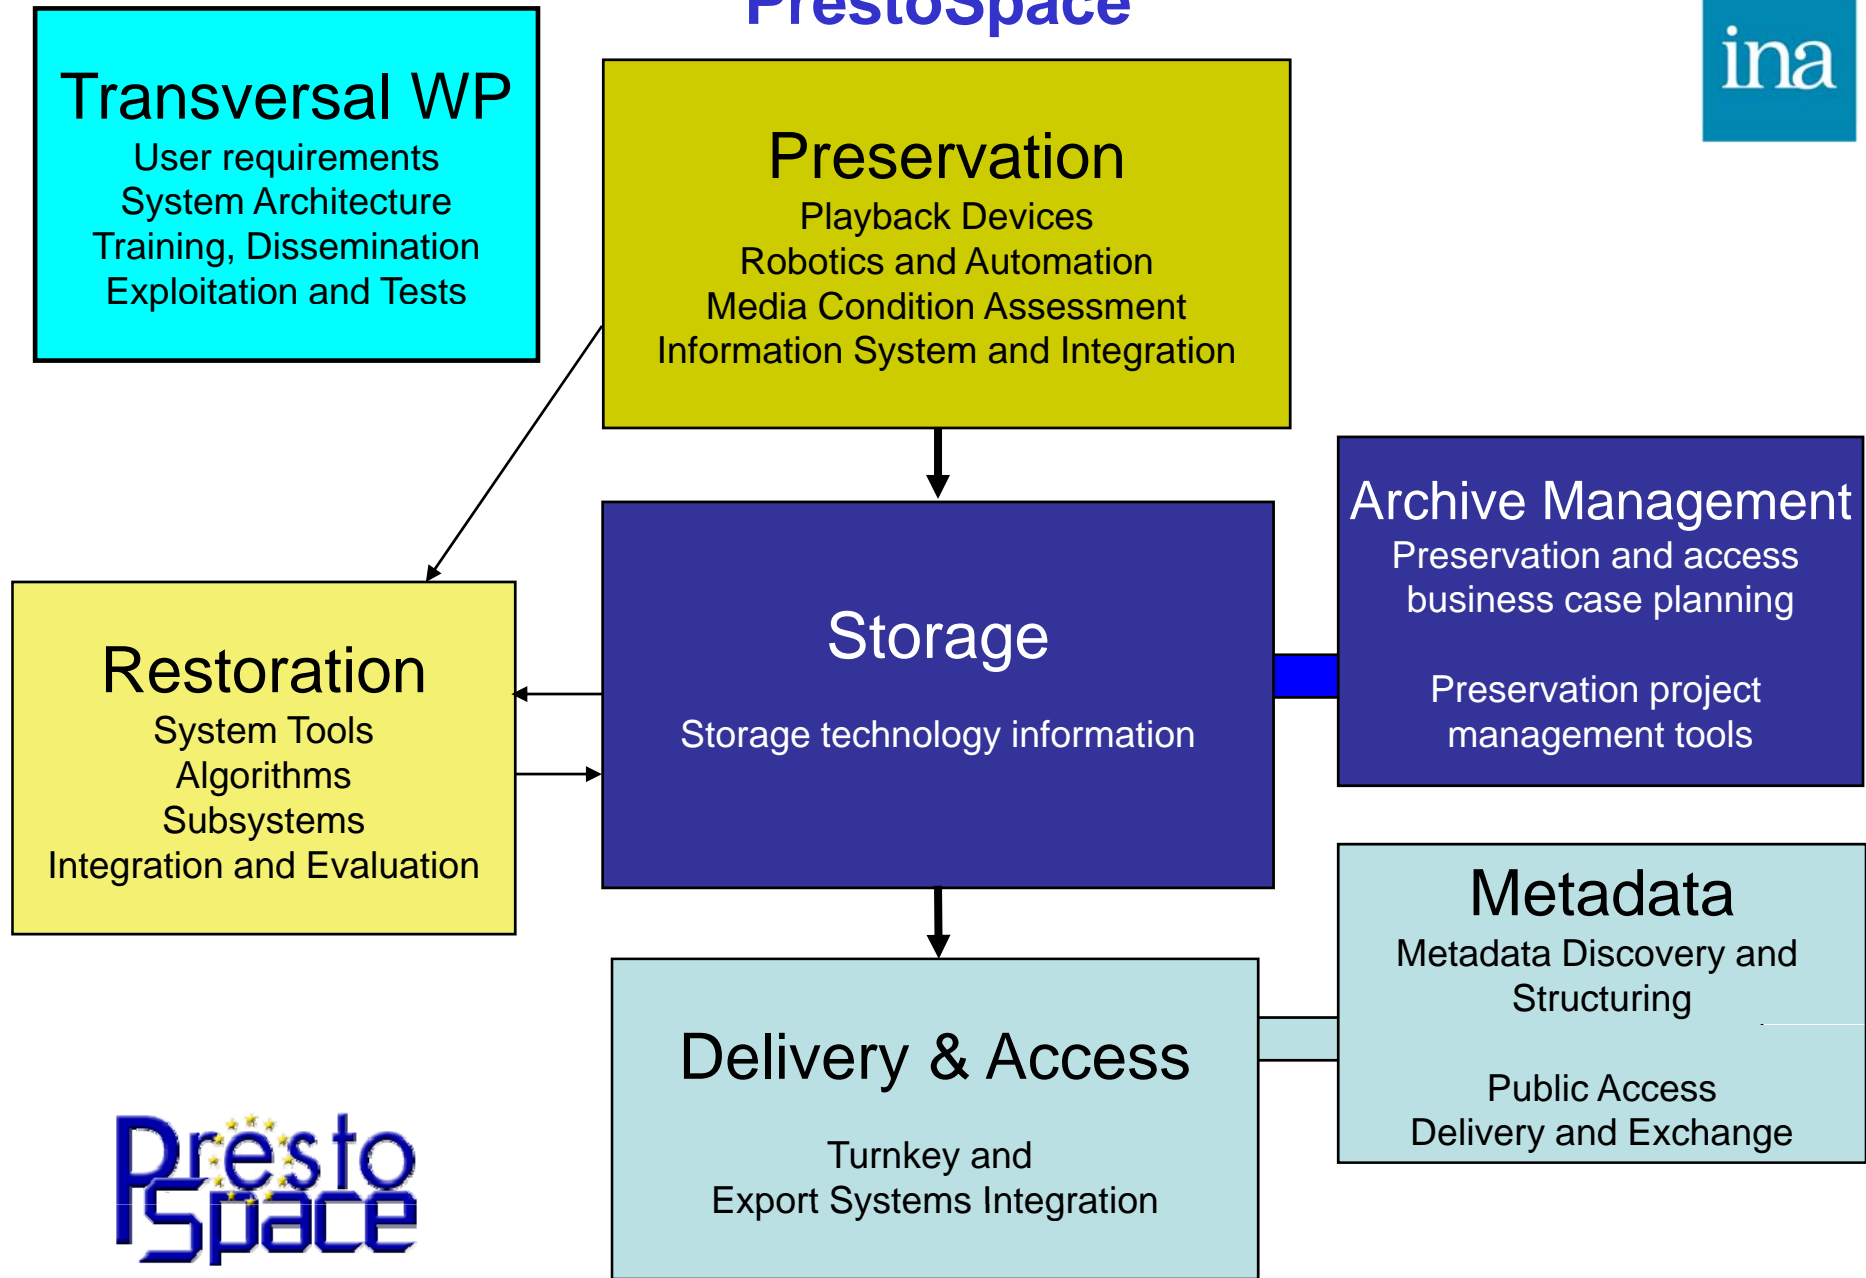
PrestoSpace

ina

Transversal WP
User requirements
System Architecture
Training, Dissemination
Exploitation and Tests

Preservation
Playback Devices
Robotics and Automation
Media Condition Assessment
Information System and Integration

Archive Management
Preservation and access business case planning

Preservation project management tools

Restoration
System Tools
Algorithms
Subsystems
Integration and Evaluation

Storage
Storage technology information

Metadata
Metadata Discovery and Structuring

Public Access
Delivery and Exchange

Delivery & Access
Turnkey and
Export Systems Integration

Presto Space